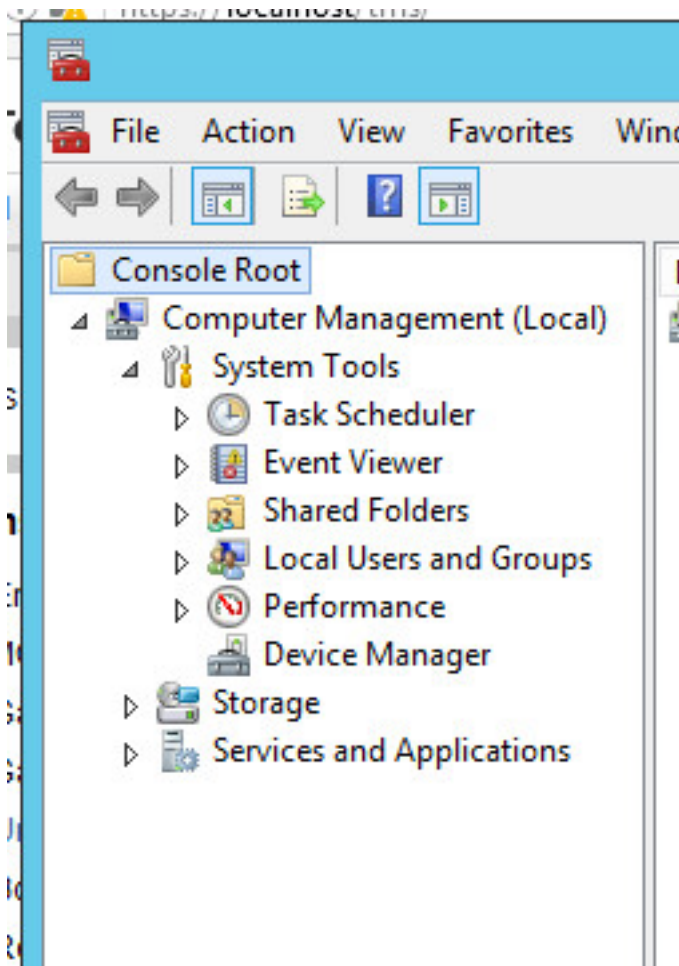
https://localhost/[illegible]

File Action View Favorites Wind

Console Root
Computer Management (Local)
System Tools
Task Scheduler
Event Viewer
Shared Folders
Local Users and Groups
Performance
Device Manager
Storage
Services and Applications